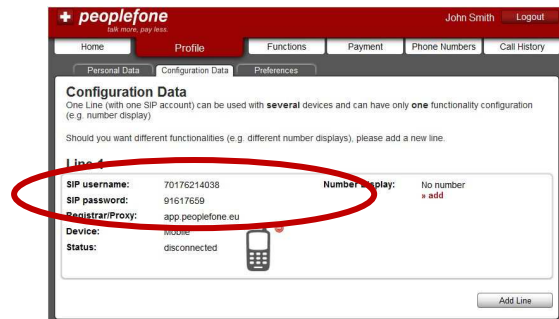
+ peoplefone
talk more, pay less.

John Smith Logout

Home | Profile | Functions | Payment | Phone Numbers | Call History

Personal Data | Configuration Data | Preferences

Configuration Data
One Line (with one SIP account) can be used with several devices and can have only one functionality configuration (e.g. number display)

Should you want different functionalities (e.g. different number displays), please add a new line.

Line 1

SIP username: 70176214038
SIP password: 91617659
Registrar/Proxy: app.peoplefone.eu
Device: Mobile
Status: disconnected

Number display: No number
» add

Add Line